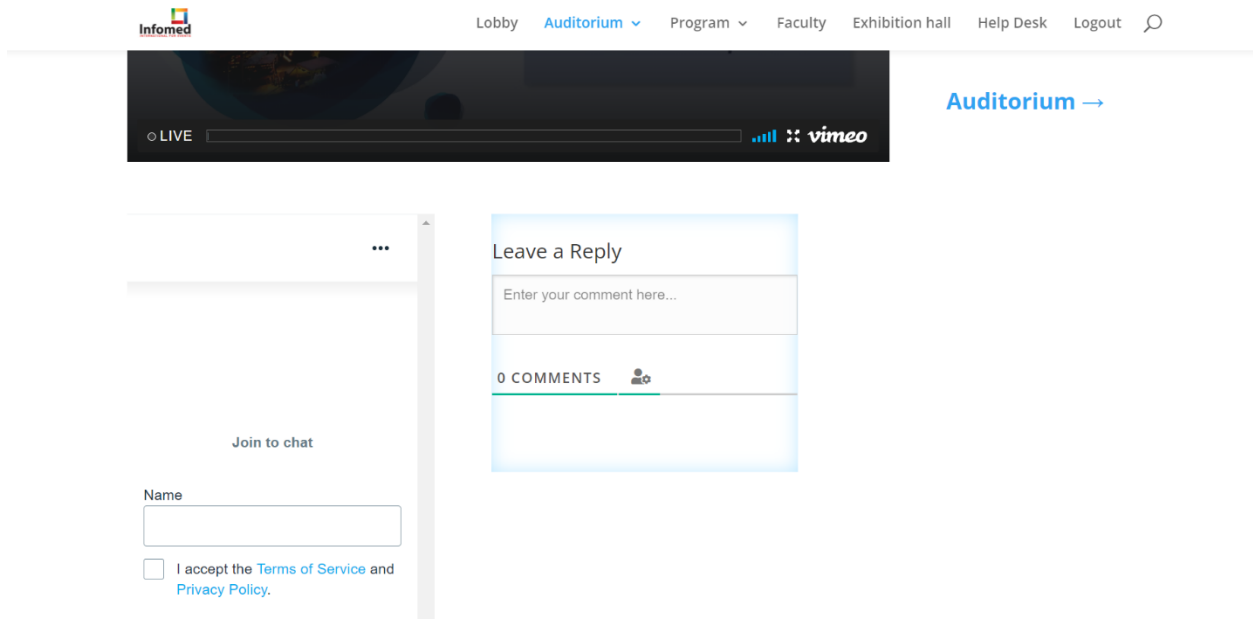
Infomed

Lobby Auditorium Program Faculty Exhibition hall Help Desk Logout

LIVE vimeo

Auditorium →

•••

Join to chat

Name

I accept the Terms of Service and Privacy Policy.

Leave a Reply

Enter your comment here...

0 COMMENTS